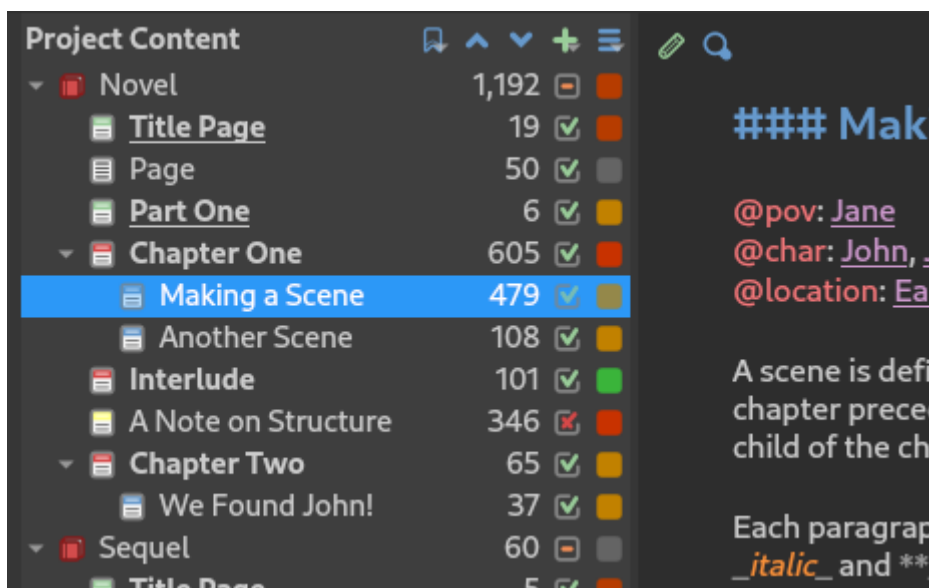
Project Content

Novel 1,192
Title Page 19
Page 50
Part One 6
Chapter One 605
Making a Scene 479
Another Scene 108
Interlude 101
A Note on Structure 346
Chapter Two 65
We Found John! 37
Sequel 60
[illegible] 5

### Mak

@pov: Jane
@char: John, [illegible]
@location: Ea

A scene is defi
chapter prece
child of the ch

Each paragrap
_italic_ and **